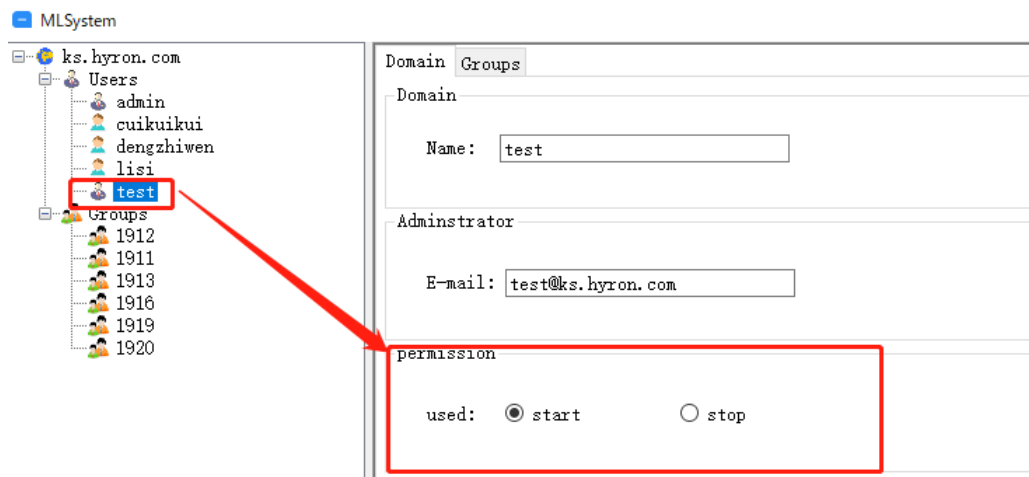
MLSystem

ks.hyron.com
Users
admin
cuikuikui
dengzhiwen
lisi
test
Groups
1912
1911
1913
1916
1919
1920

Domain Groups

Domain
Name: test

Adminstrator
E-mail: test@ks.hyron.com

permission
used: start stop